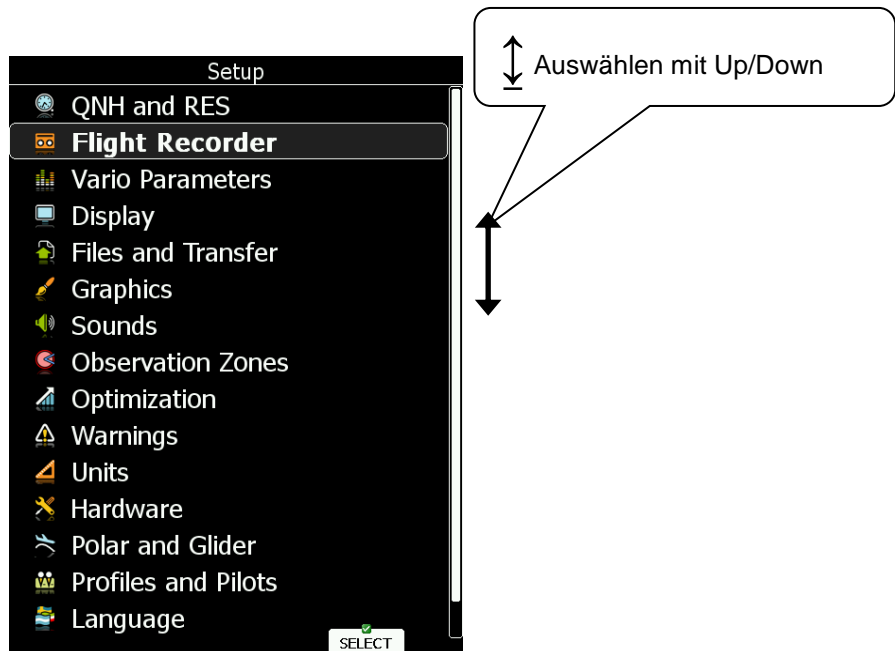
Setup
QNH and RES
Flight Recorder
Vario Parameters
Display
Files and Transfer
Graphics
Sounds
Observation Zones
Optimization
Warnings
Units
Hardware
Polar and Glider
Profiles and Pilots
Language
SELECT

Auswählen mit Up/Down